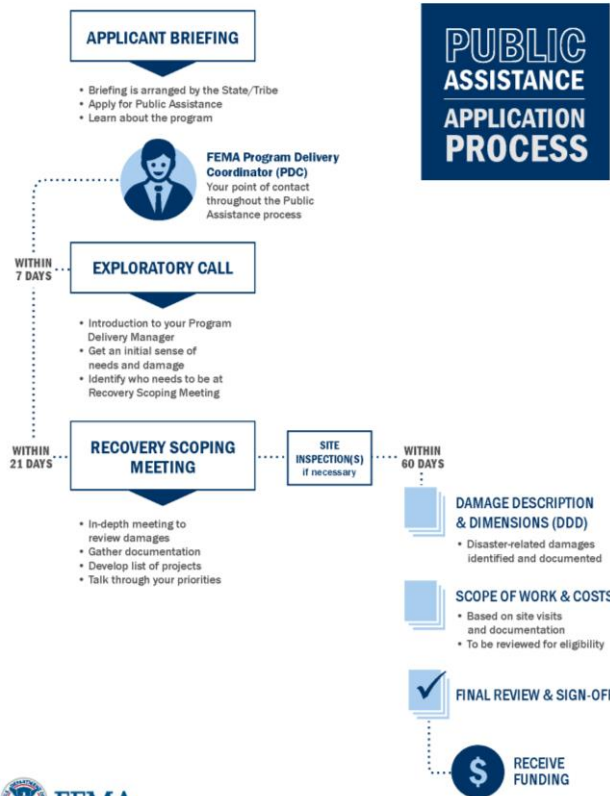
PUBLIC ASSISTANCE APPLICATION PROCESS

APPLICANT BRIEFING

• Briefing is arranged by the State/Tribe
• Apply for Public Assistance
• Learn about the program

FEMA Program Delivery Coordinator (PDC)
Your point of contact throughout the Public Assistance process

WITHIN 7 DAYS

EXPLORATORY CALL

• Introduction to your Program Delivery Manager
• Get an initial sense of needs and damage
• Identify who needs to be at Recovery Scoping Meeting

WITHIN 21 DAYS

RECOVERY SCOPING MEETING

SITE INSPECTION(S) if necessary

WITHIN 60 DAYS

• In-depth meeting to review damages
• Gather documentation
• Develop list of projects
• Talk through your priorities

DAMAGE DESCRIPTION & DIMENSIONS (DDD)
• Disaster-related damages identified and documented

SCOPE OF WORK & COSTS
• Based on site visits and documentation
• To be reviewed for eligibility

FINAL REVIEW & SIGN-OFF

$ RECEIVE FUNDING

FEMA